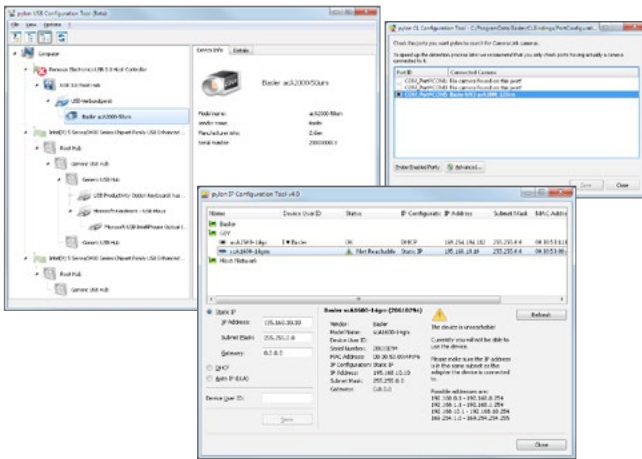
pylon USB Configuration Tool (Beta)

File View Options ?

Computer

Renesas Electronics USB 3.0 Host Controller

USB 3.0 Root Hub

USB Verbundgerät

Basler acA2000-50um

Intel(R) 5 Series/3400 Series Chipset Family USB Enhanced

Root Hub

Generic USB Hub

Generic USB Hub

USB Product/Key Option Keyboard

Microsoft Hardware USB Mouse

Generic USB Hub

Intel(R) 5 Series/3400 Series Chipset Family USB Enhanced

Root Hub

Generic USB Hub

Device Info | Details

Basler acA2000-50um

Model name: acA2000-50um
Vendor name: Basler
Manufacturer info: 2.4m
Serial number: 20000000

pylon CL Configuration Tool - C:/ProgramData/Basler/CL/Settings/PortConfigurat...

Check the ports you want pylon to search for CameraLink cameras.

To speed up the detection process later on we recommend that you only check ports having actually a camera connected to it.

| Port ID | Connected Camera |
|---|---|
| COM1_PortFCOM1 | No camera found on this port |
| COM2_PortFCOM2 | No camera found on this port |
| COM3_PortFCOM3 | Basler ... |

Probe Enabled Ports | Advanced...

Save | Close

pylon IP Configuration Tool v4.0

| Name | Device User ID | Status | IP Configuration | IP Address | Subnet Mask | MAC Address |
|---|---|---|---|---|---|---|
| Basler | | | | | | |
| GigE | | | | | | |
| acA2500-14gc | | OK | DHCP | 169.254.196.182 | 255.255.0.0 | 00:30:53:1 |
| scA1600-14gm | | Not Reachable | Static IP | 195.168.10.10 | 255.255.0.0 | 00:30:53:0 |
| Moon Network | | | | | | |

Static IP
IP Address: 195.168.10.10
Subnet Mask: 255.255.0.0
Gateway: 0.0.0.0
DHCP
Auto IP (LLA)
Device User ID:
Save

Basler scA1600-14gm (20610296)

Vendor: Basler
Model Name: scA1600-14gm
Device User ID:
Serial Number: 20610296
MAC Address: 00:30:53:09:F6:F6
IP Configuration: Static IP
IP Address: 195.168.10.10
Subnet Mask: 255.255.0.0
Gateway: 0.0.0.0

Refresh

The device is unreachable!

Currently you will not be able to use the device.

Please make sure the IP address is in the same subnet as the adapter the device is connected to.

Possible addresses are:
192.168.0.1 - 192.168.0.254
192.168.1.1 - 192.168.1.254
192.168.10.1 - 192.168.10.254
169.254.1.0 - 169.254.254.255

Close